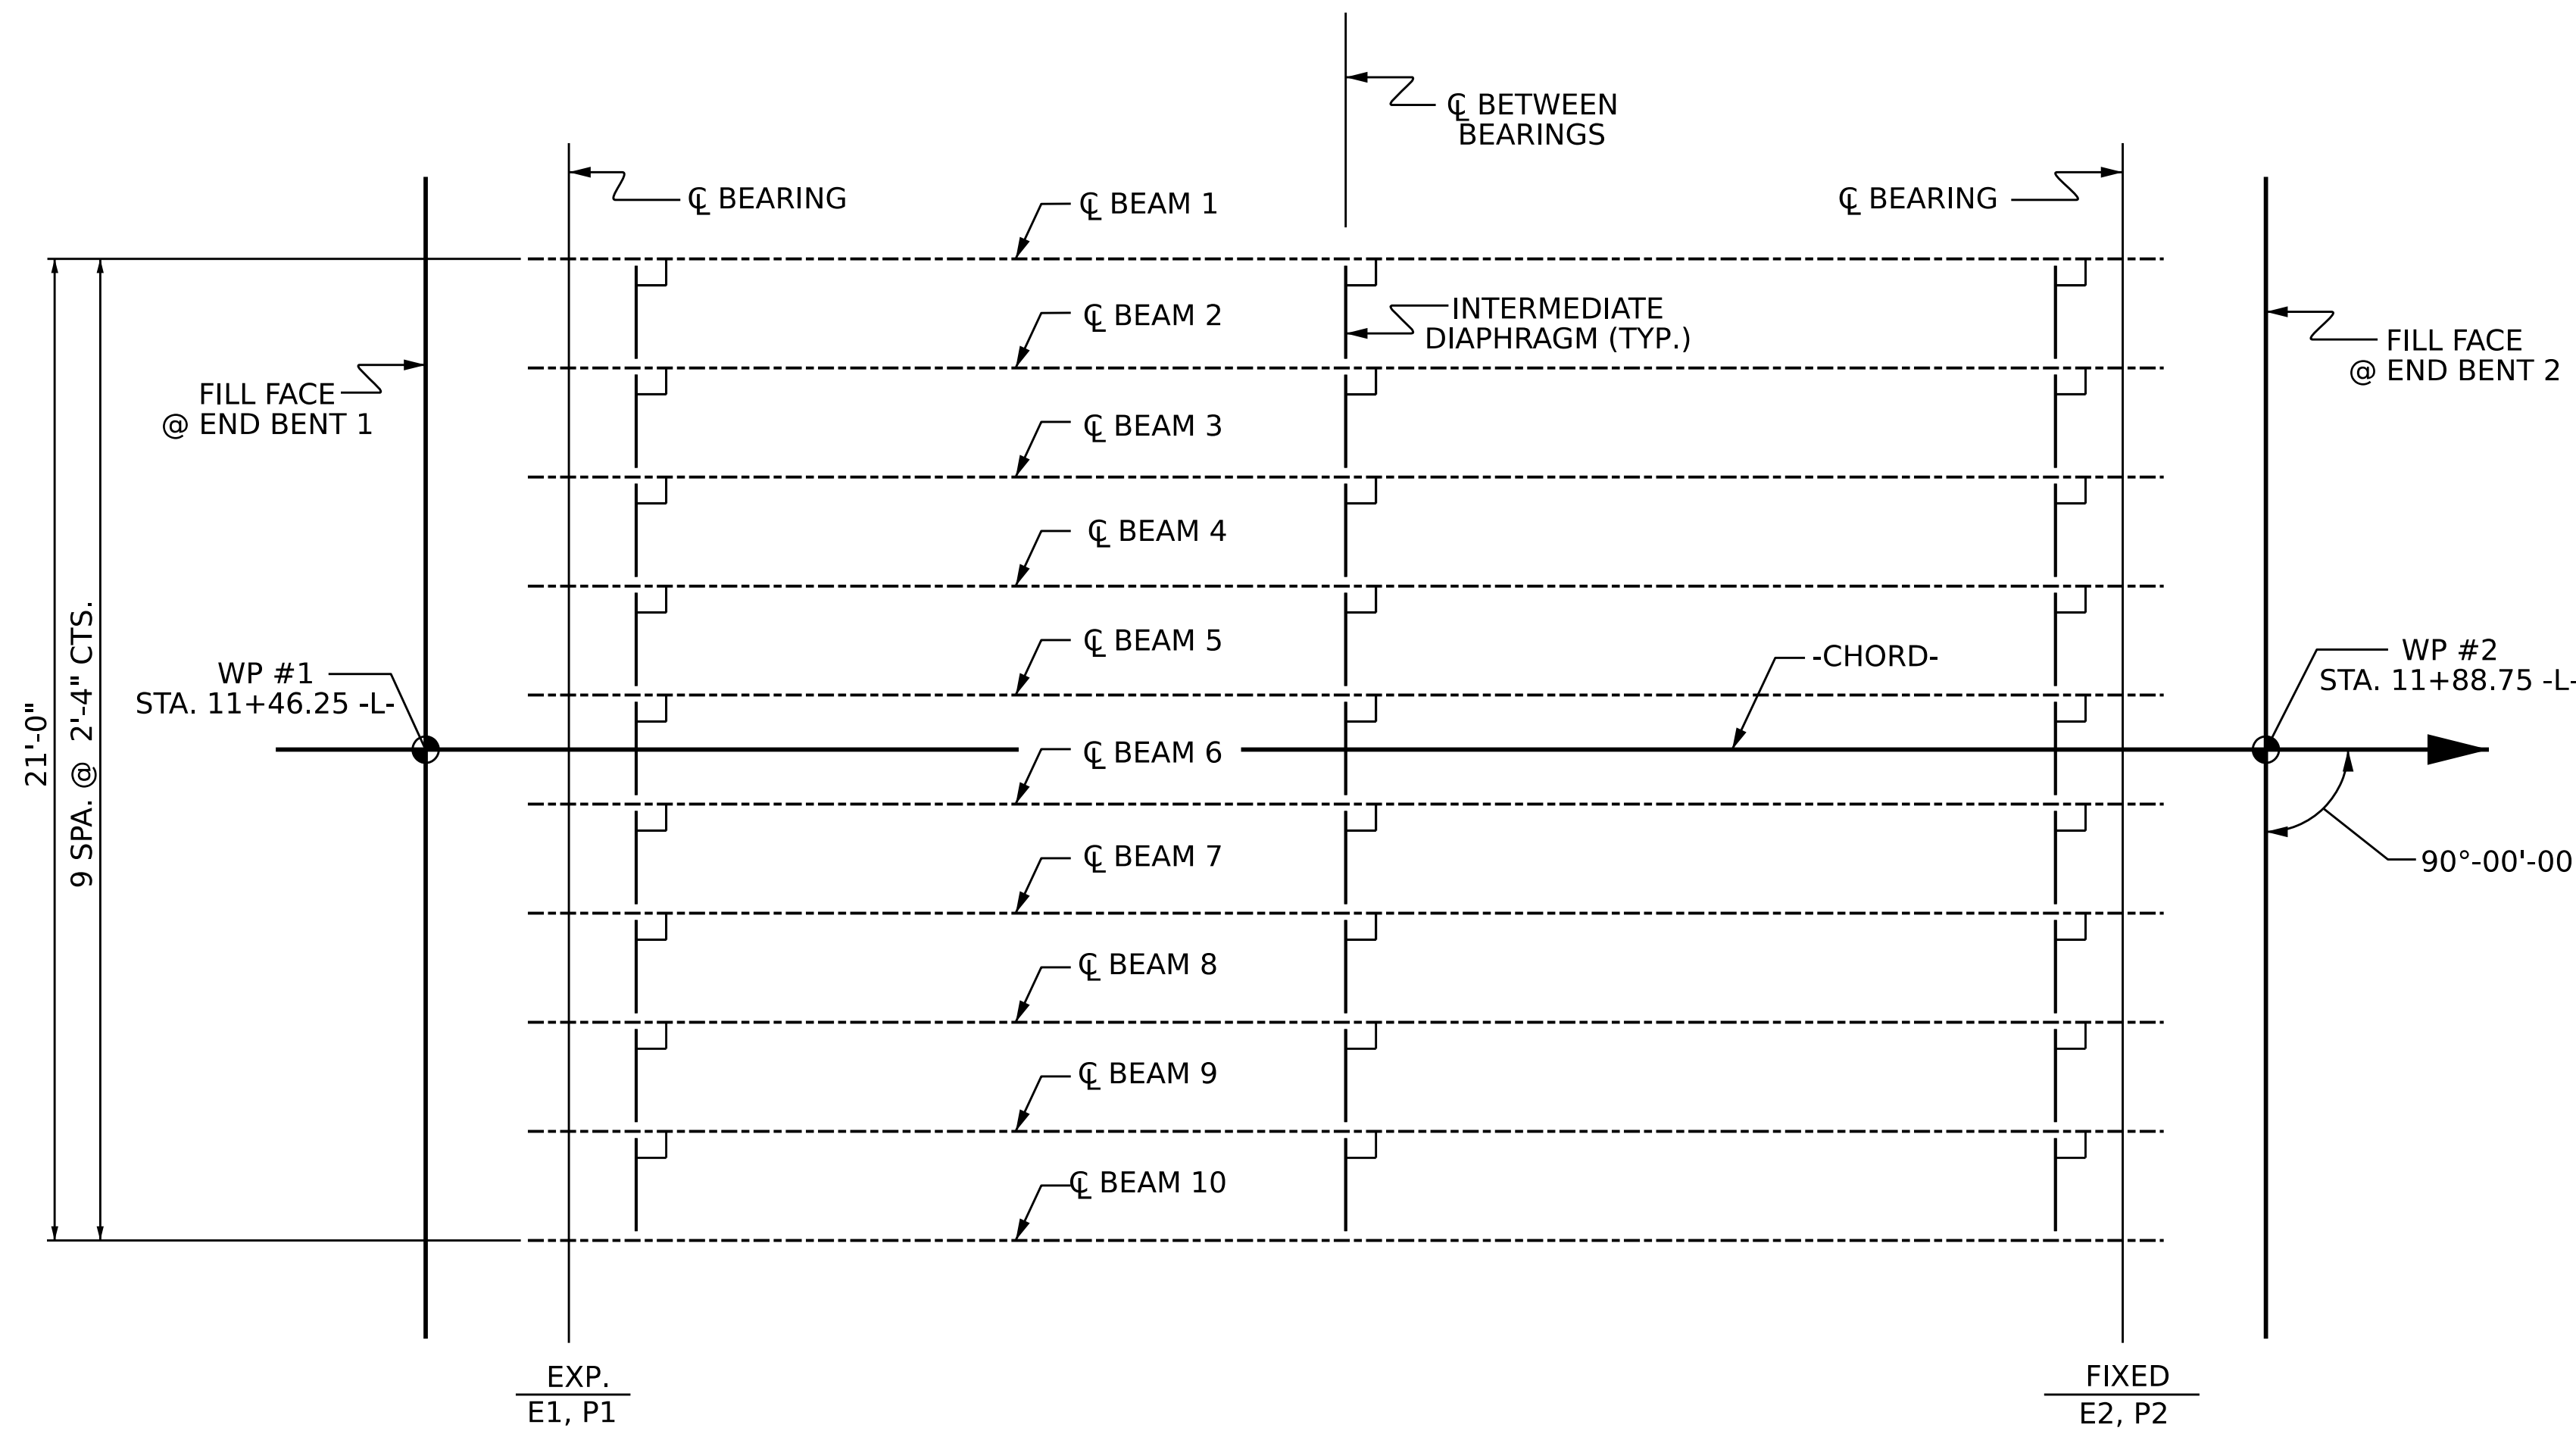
℄ BETWEEN BEARINGS

℄ BEARING

℄ BEAM 1

℄ BEARING

℄ BEAM 2

INTERMEDIATE DIAPHRAGM (TYP.)

FILL FACE @ END BENT 2

FILL FACE @ END BENT 1

℄ BEAM 3

℄ BEAM 4

℄ BEAM 5

-CHORD-

WP #2
STA. 11+88.75 -L-

WP #1
STA. 11+46.25 -L-

21'-0"

9 SPA. @ 2'-4" CTS.

℄ BEAM 6

90°-00'-00

℄ BEAM 7

℄ BEAM 8

℄ BEAM 9

℄ BEAM 10

EXP.
E1, P1

FIXED
E2, P2